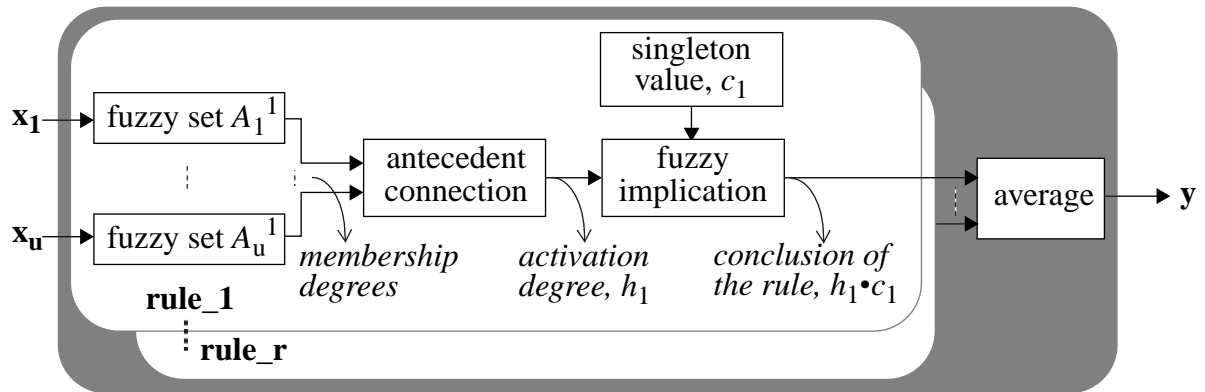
singleton value, $c_1$

$\mathbf{x_1}$

fuzzy set $A_1^{\ 1}$

antecedent connection

fuzzy implication

$\mathbf{x_u}$

fuzzy set $A_u^{\ 1}$

average

$\mathbf{y}$

*membership degrees*

*activation degree, $h_1$*

*conclusion of the rule, $h_1 \bullet c_1$*

**rule_1**

**rule_r**